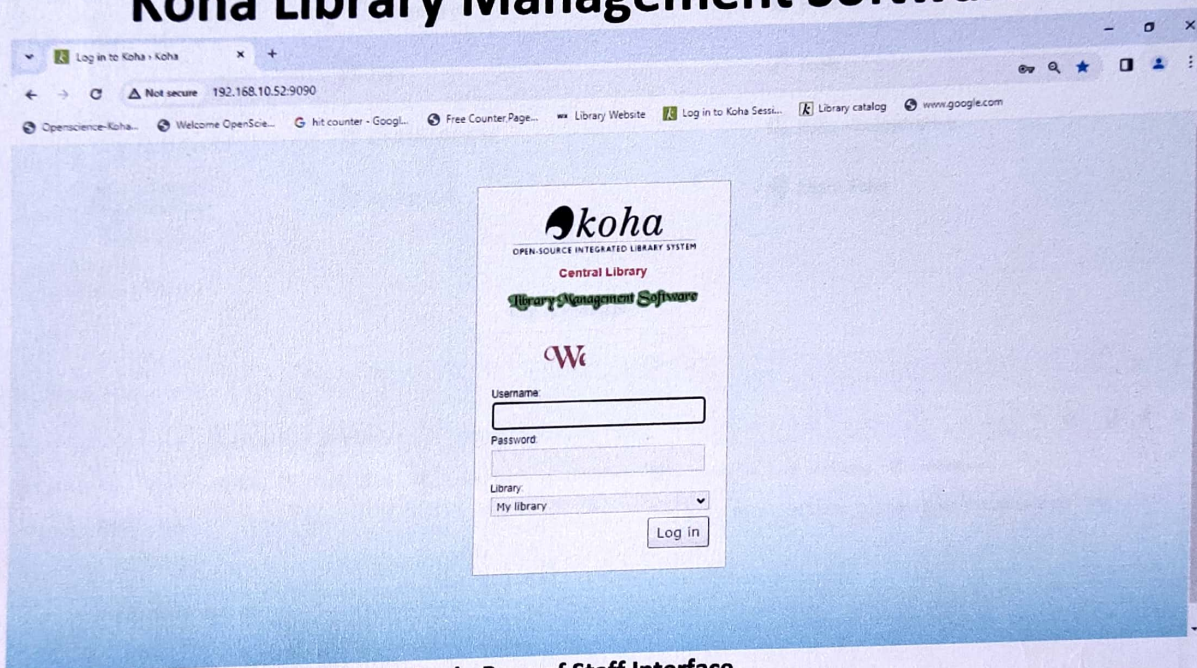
Koha Library Management Softwa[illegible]

Log in to Koha › Koha

Not secure 192.168.10.52:9090

Openscience-Koha... Welcome OpenScie... hit counter - Googl... Free Counter Page... Library Website Log in to Koha Sessi... Library catalog www.google.com

koha
OPEN-SOURCE INTEGRATED LIBRARY SYSTEM

Central Library

Library Management Software

We

Username:

Password:

Library:
My library

Log in

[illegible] Staff Interface